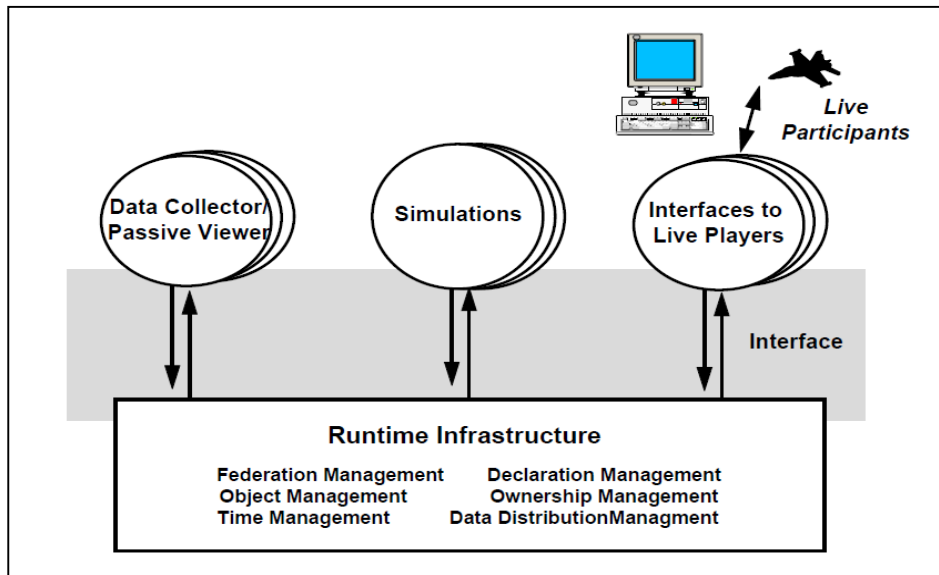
Live Participants

Data Collector/ Passive Viewer

Simulations

Interfaces to Live Players

Interface

Runtime Infrastructure

Federation Management
Object Management
Time Management

Declaration Management
Ownership Management
Data DistributionManagment